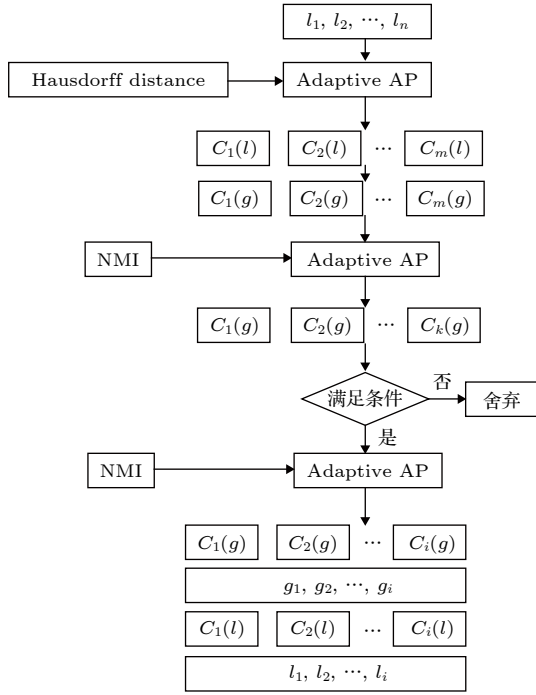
$l_1, l_2, \cdots, l_n$

Hausdorff distance

Adaptive AP

$C_1(l)$ $C_2(l)$ $\cdots$ $C_m(l)$

$C_1(g)$ $C_2(g)$ $\cdots$ $C_m(g)$

NMI

Adaptive AP

$C_1(g)$ $C_2(g)$ $\cdots$ $C_k(g)$

满足条件

否

舍弃

是

NMI

Adaptive AP

$C_1(g)$ $C_2(g)$ $\cdots$ $C_i(g)$

$g_1, g_2, \cdots, g_i$

$C_1(l)$ $C_2(l)$ $\cdots$ $C_i(l)$

$l_1, l_2, \cdots, l_i$